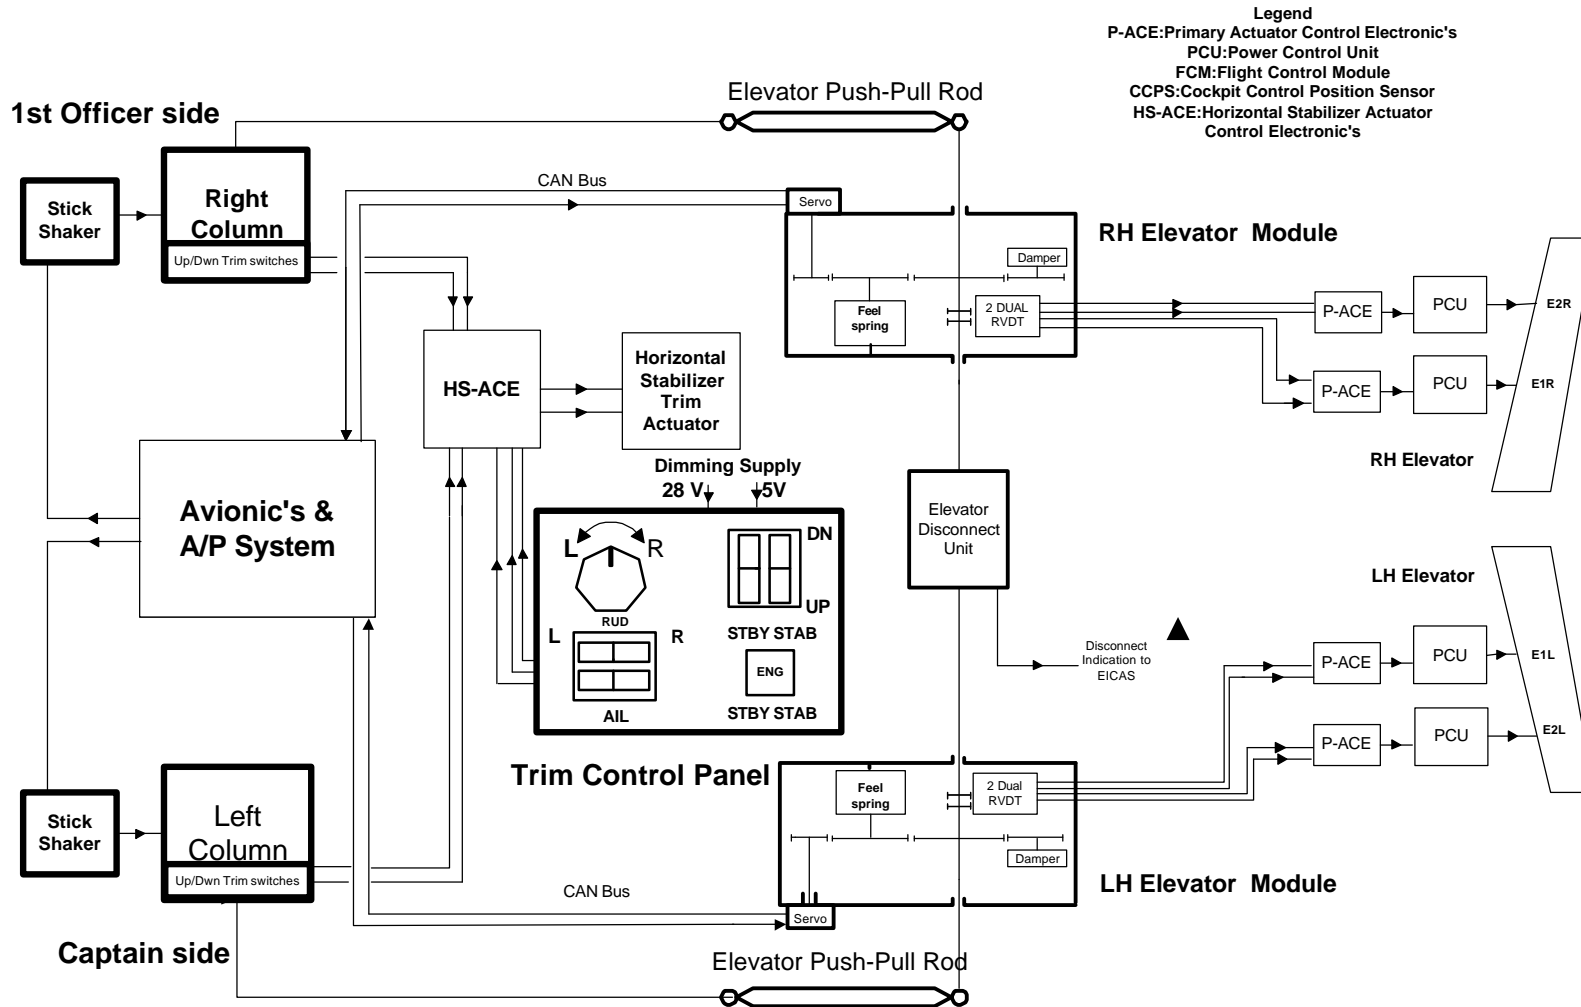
Legend
P-ACE:Primary Actuator Control Electronic's
PCU:Power Control Unit
FCM:Flight Control Module
CCPS:Cockpit Control Position Sensor
HS-ACE:Horizontal Stabilizer Actuator Control Electronic's

1st Officer side

Elevator Push-Pull Rod

Stick Shaker

Right Column

Up/Dwn Trim switches

CAN Bus

Servo

RH Elevator Module

Damper

Feel spring

2 DUAL RVDT

P-ACE

PCU

E2R

P-ACE

PCU

E1R

HS-ACE

Horizontal Stabilizer Trim Actuator

RH Elevator

Avionic's & A/P System

Dimming Supply
28 V
5V

L
R
DN
UP
RUD
L
R
STBY STAB
ENG
AIL
STBY STAB

Elevator Disconnect Unit

LH Elevator

Disconnect Indication to EICAS

P-ACE

PCU

E1L

P-ACE

PCU

E2L

Trim Control Panel

Feel spring

2 Dual RVDT

Damper

Stick Shaker

Left Column

Up/Dwn Trim switches

CAN Bus

Servo

LH Elevator Module

Captain side

Elevator Push-Pull Rod